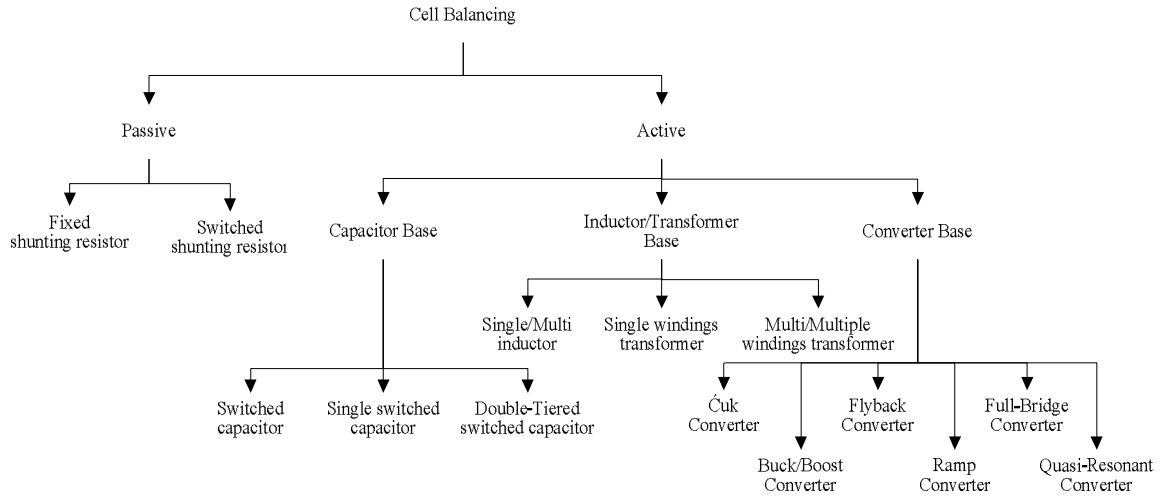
Cell Balancing

Passive

Active

Fixed shunting resistor

Switched shunting resistor

Capacitor Base

Inductor/Transformer Base

Converter Base

Single/Multi inductor

Single windings transformer

Multi/Multiple windings transformer

Switched capacitor

Single switched capacitor

Double-Tiered switched capacitor

Ćuk Converter

Buck/Boost Converter

Flyback Converter

Ramp Converter

Full-Bridge Converter

Quasi-Resonant Converter